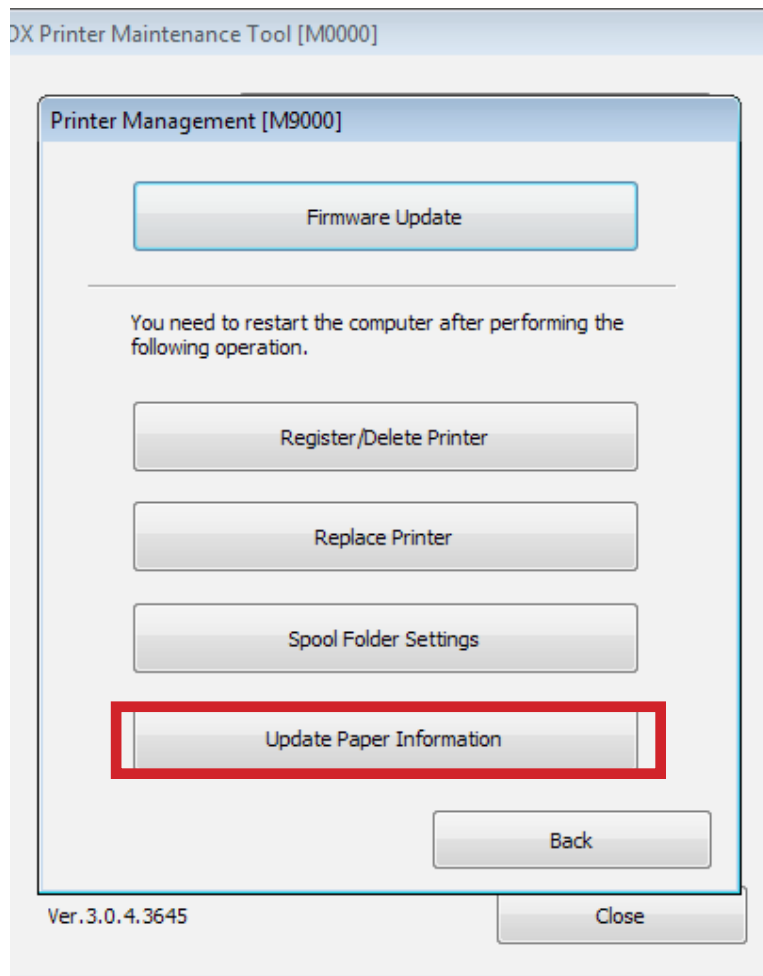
DX Printer Maintenance Tool [M0000]

Printer Management [M9000]

Firmware Update

You need to restart the computer after performing the following operation.

Register/Delete Printer

Replace Printer

Spool Folder Settings

Update Paper Information

Back

Ver.3.0.4.3645

Close